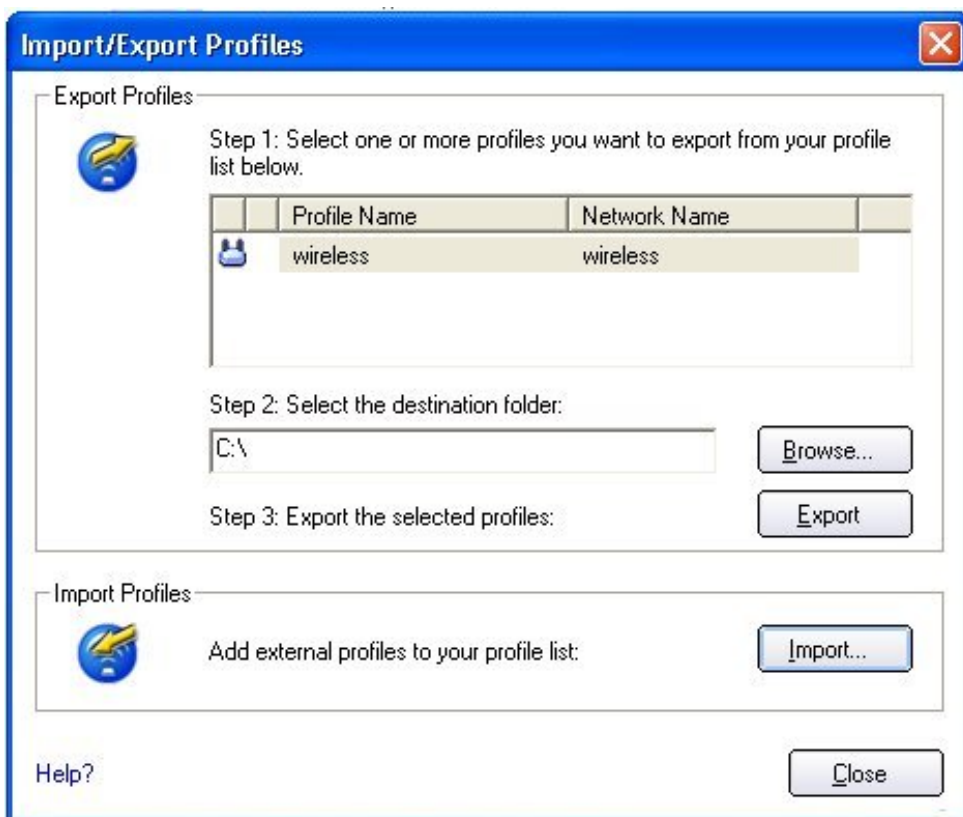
Import/Export Profiles

Export Profiles

Step 1: Select one or more profiles you want to export from your profile list below.

| | | Profile Name | Network Name |
|---|---|---|---|
| | | wireless | wireless |

Step 2: Select the destination folder:

C:\

Browse...

Step 3: Export the selected profiles:

Export

Import Profiles

Add external profiles to your profile list:

Import...

Help?

Close